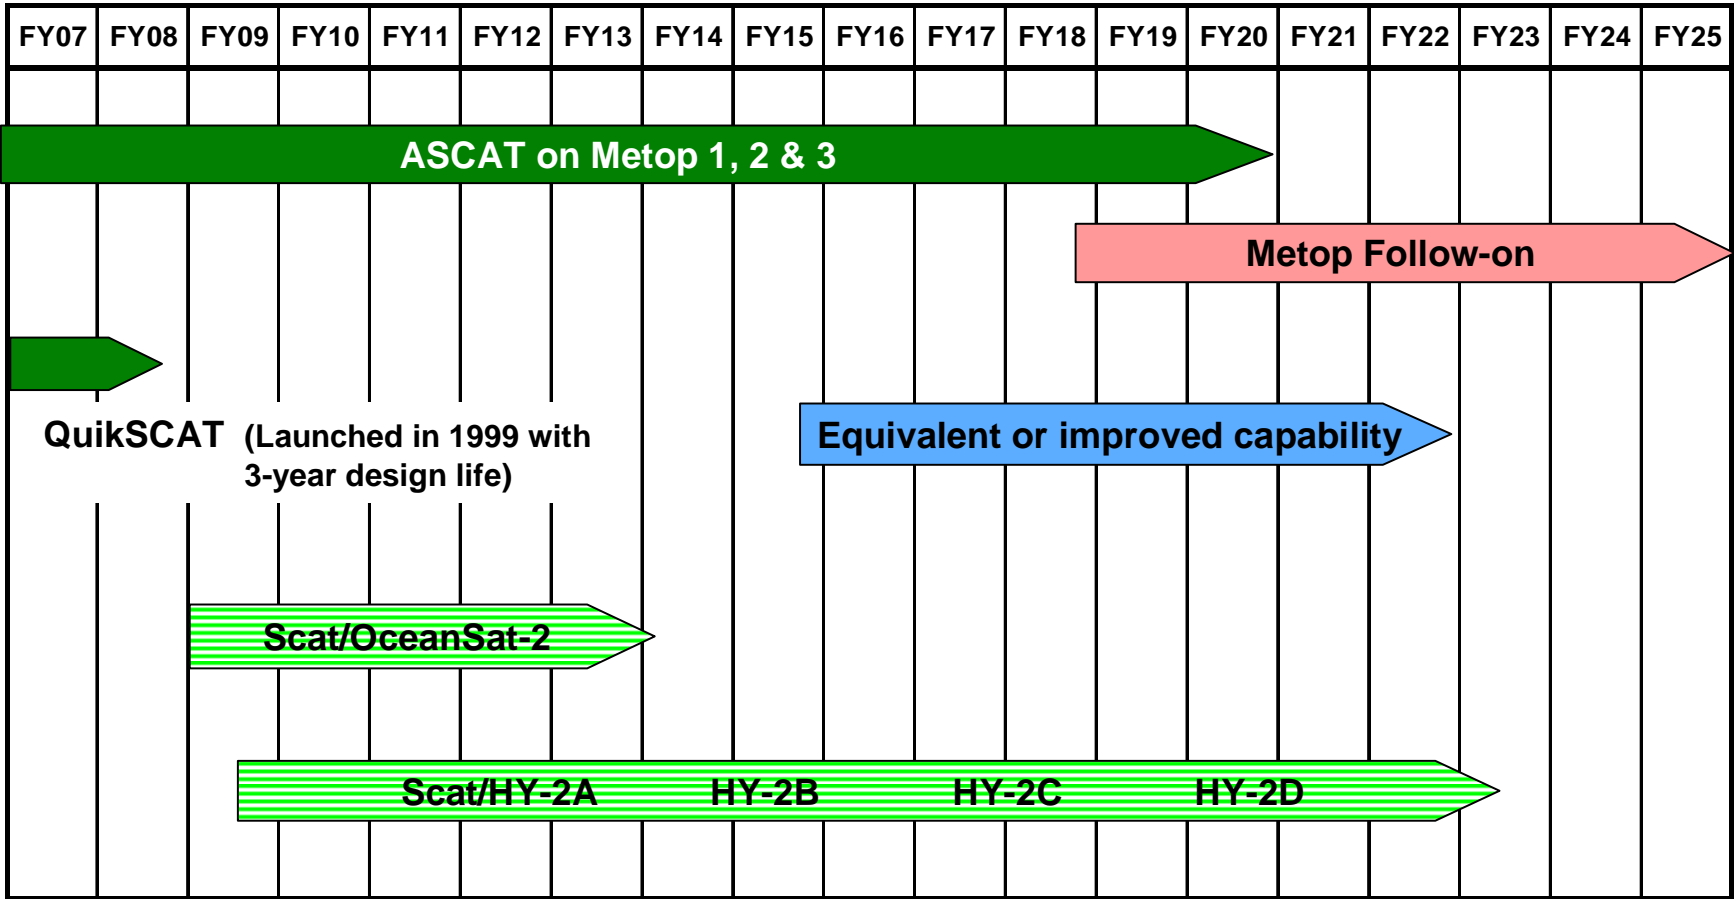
| FY07 | FY08 | FY09 | FY10 | FY11 | FY12 | FY13 | FY14 | FY15 | FY16 | FY17 | FY18 | FY19 | FY20 | FY21 | FY22 | FY23 | FY24 | FY25 |
|---|---|---|---|---|---|---|---|---|---|---|---|---|---|---|---|---|---|---|

ASCAT on Metop 1, 2 & 3

Metop Follow-on

QuikSCAT (Launched in 1999 with 3-year design life)

Equivalent or improved capability

Scat/OceanSat-2

Scat/HY-2A HY-2B HY-2C HY-2D